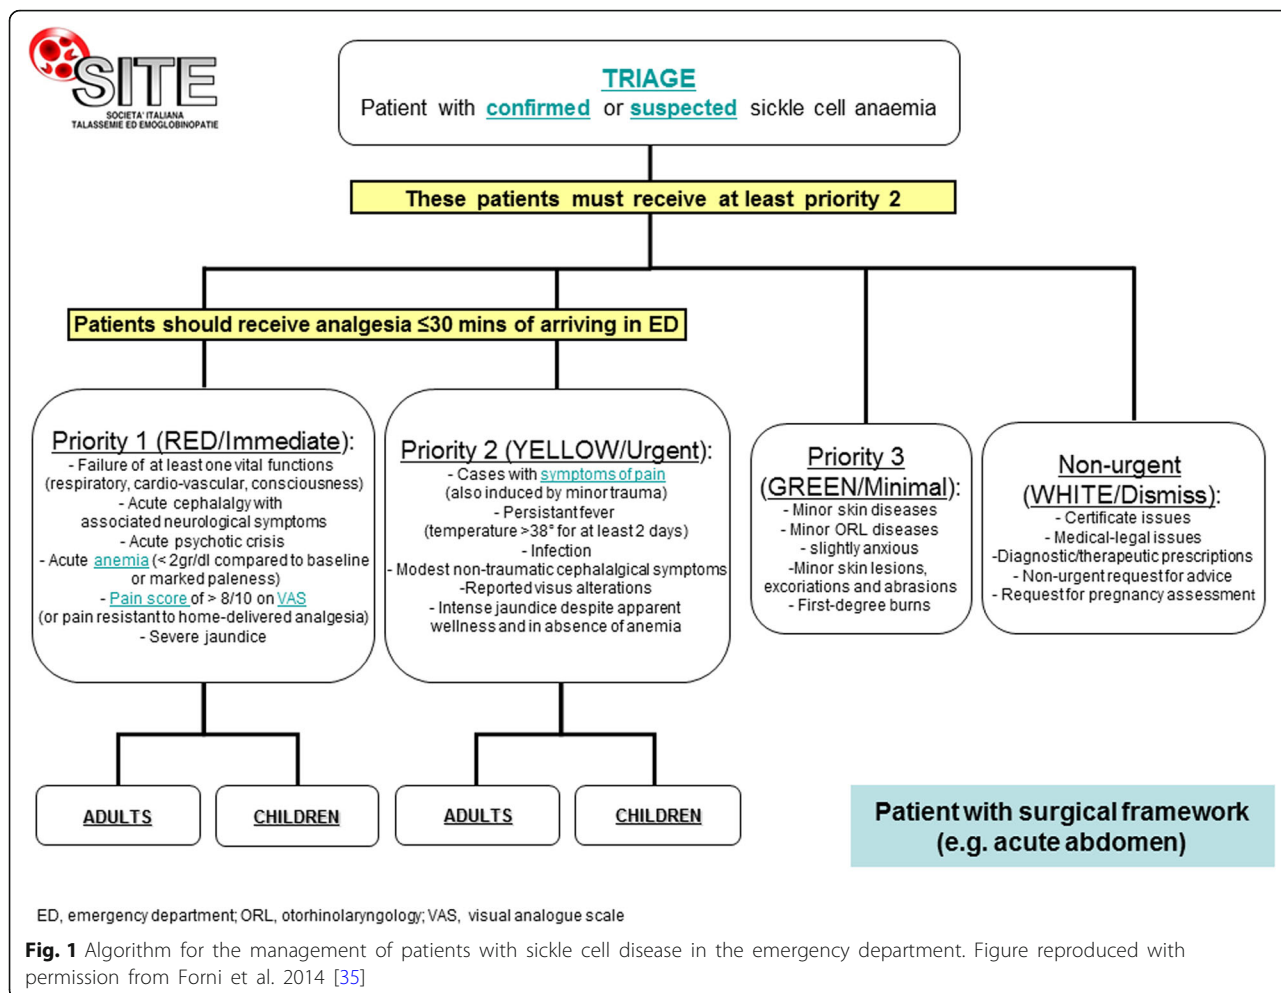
SITE
SOCIETA' ITALIANA
TALASSEMIE ED EMOGLOBINOPATIE

TRIAGE
Patient with confirmed or suspected sickle cell anaemia

These patients must receive at least priority 2

Patients should receive analgesia ≤30 mins of arriving in ED

Priority 1 (RED/Immediate):
- Failure of at least one vital functions (respiratory, cardio-vascular, consciousness)
- Acute cephalalgy with associated neurological symptoms
- Acute psychotic crisis
- Acute anemia (< 2gr/dl compared to baseline or marked paleness)
- Pain score of > 8/10 on VAS (or pain resistant to home-delivered analgesia)
- Severe jaundice

Priority 2 (YELLOW/Urgent):
- Cases with symptoms of pain (also induced by minor trauma)
- Persistant fever (temperature >38° for at least 2 days)
- Infection
- Modest non-traumatic cephalalgical symptoms
-Reported visus alterations
- Intense jaundice despite apparent wellness and in absence of anemia

Priority 3 (GREEN/Minimal):
- Minor skin diseases
- Minor ORL diseases
- slightly anxious
-Minor skin lesions, excoriations and abrasions
- First-degree burns

Non-urgent (WHITE/Dismiss):
- Certificate issues
- Medical-legal issues
-Diagnostic/therapeutic prescriptions
- Non-urgent request for advice
- Request for pregnancy assessment

ADULTS
CHILDREN
ADULTS
CHILDREN

Patient with surgical framework (e.g. acute abdomen)

ED, emergency department; ORL, otorhinolaryngology; VAS, visual analogue scale

Fig. 1 Algorithm for the management of patients with sickle cell disease in the emergency department. Figure reproduced with permission from Forni et al. 2014 [35]